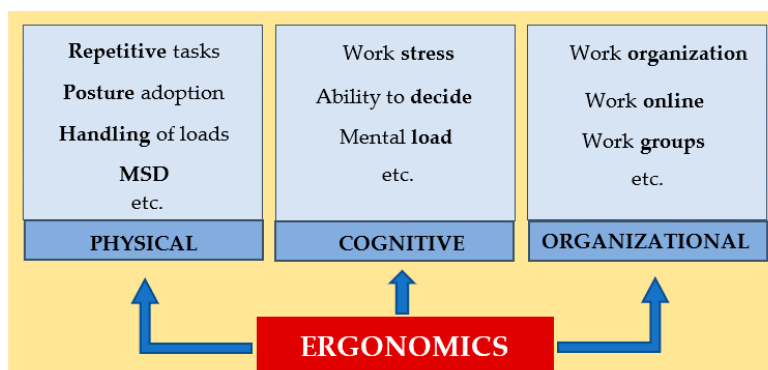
Repetitive tasks
Posture adoption
Handling of loads
MSD
etc.

PHYSICAL

Work stress
Ability to decide
Mental load
etc.

COGNITIVE

Work organization
Work online
Work groups
etc.

ORGANIZATIONAL

ERGONOMICS